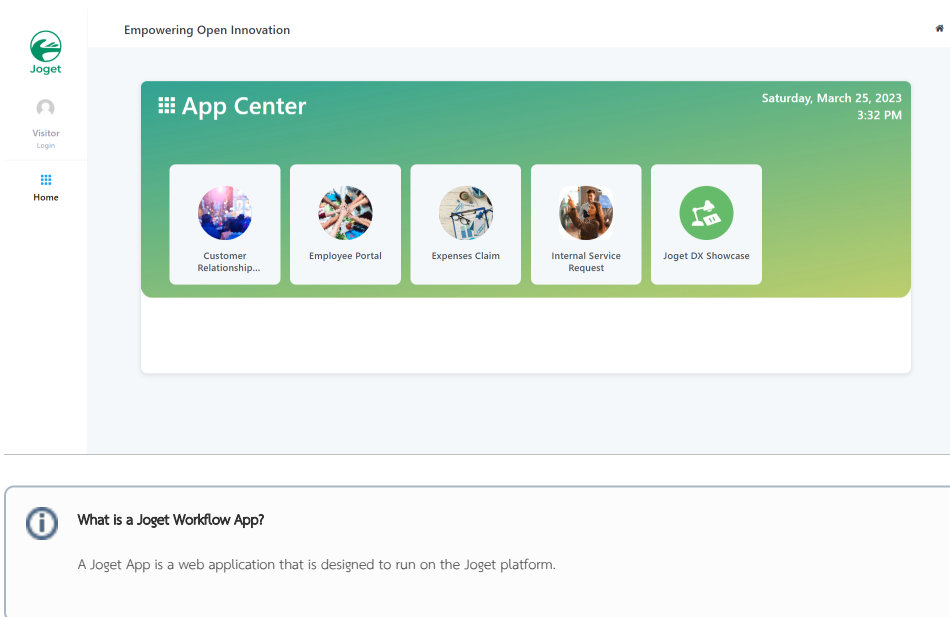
Joget

Visitor
Login

Home

Empowering Open Innovation

App Center

Saturday, March 25, 2023
3:32 PM

Customer Relationship...

Employee Portal

Expenses Claim

Internal Service Request

Joget DX Showcase

What is a Joget Workflow App?

A Joget App is a web application that is designed to run on the Joget platform.